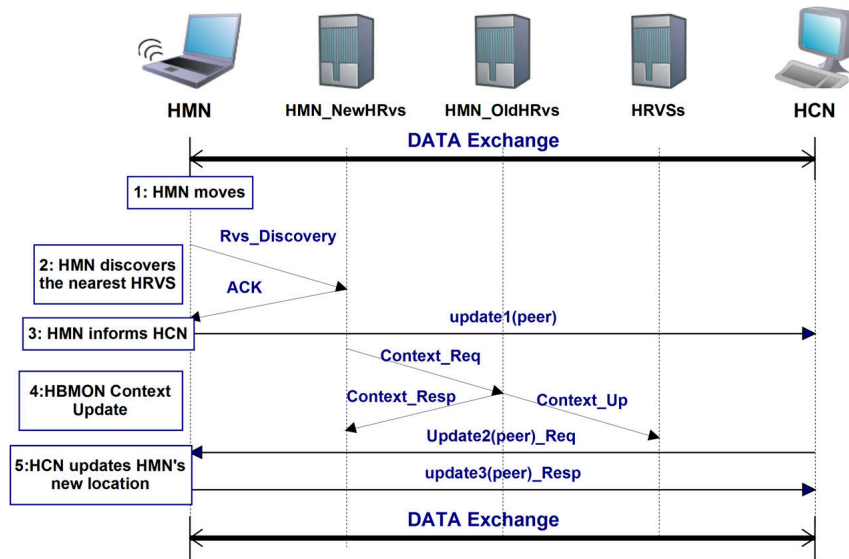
HMN
HMN_NewHRvs
HMN_OldHRvs
HRVSs
HCN

DATA Exchange

1: HMN moves

Rvs_Discovery

2: HMN discovers the nearest HRVS

ACK

3: HMN informs HCN

update1(peer)

Context_Req

4:HBMON Context Update

Context_Resp

Context_Up

Update2(peer)_Req

5:HCN updates HMN's new location

update3(peer)_Resp

DATA Exchange